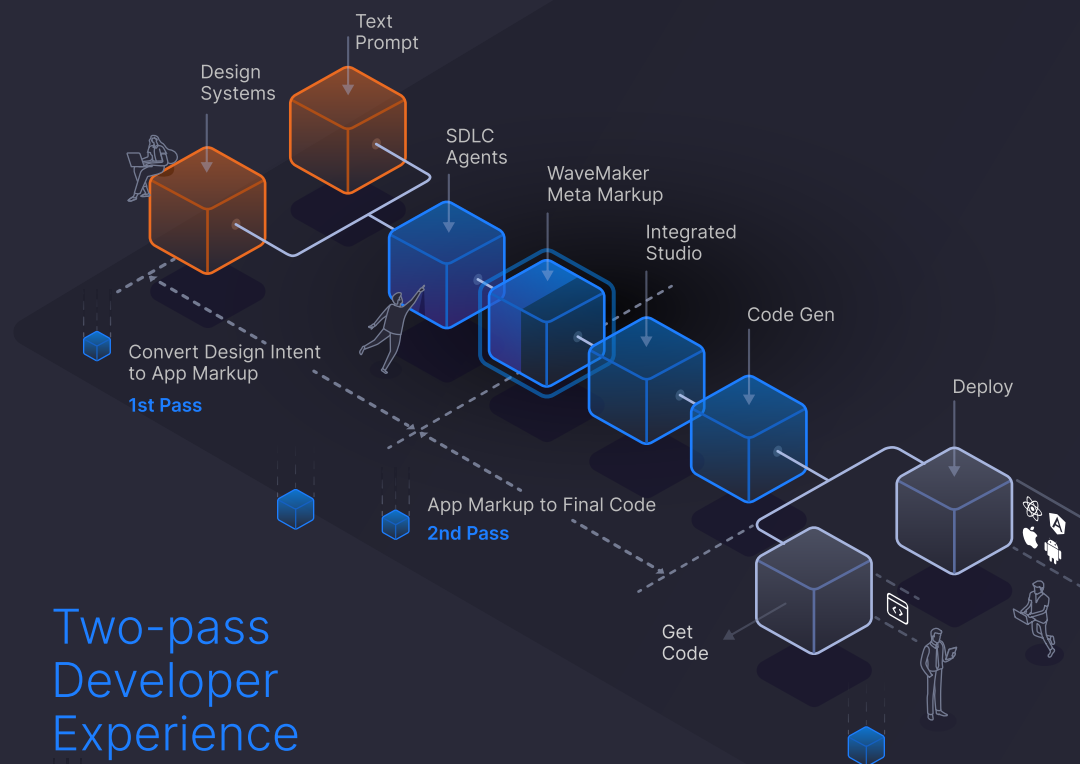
Text Prompt

Design Systems

SDLC Agents

WaveMaker Meta Markup

Integrated Studio

Code Gen

Deploy

Convert Design Intent to App Markup

1st Pass

App Markup to Final Code

2nd Pass

Get Code

Two-pass Developer Experience